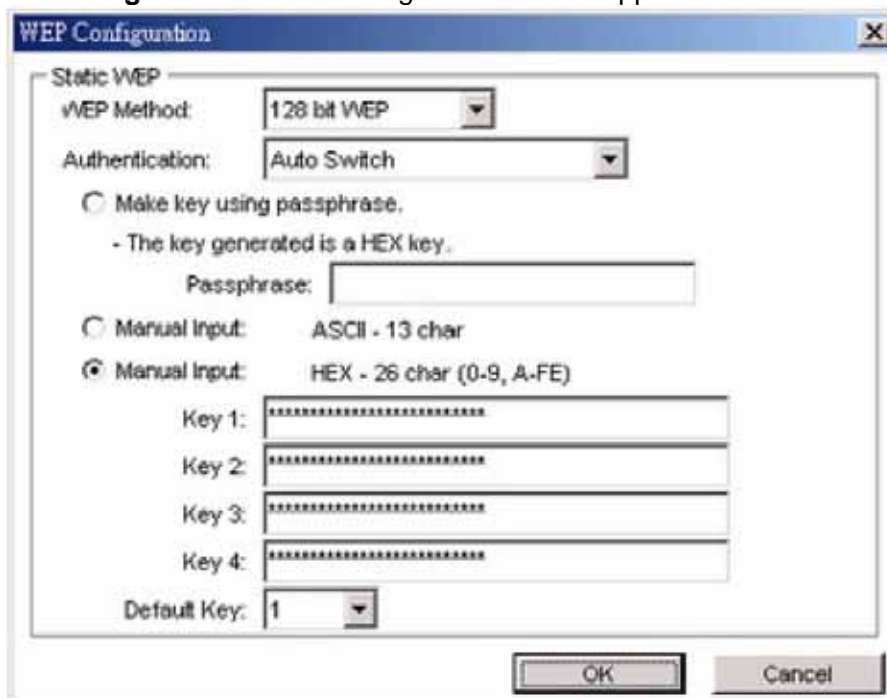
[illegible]

WEP Configuration

×

Static WEP

WEP Method: 128 bit WEP

Authentication: Auto Switch

Make key using passphrase.

- The key generated is a HEX key.

Passphrase:

Manual Input: ASCII - 13 char

Manual Input: HEX - 26 char (0-9, A-FE)

Key 1: **************************

Key 2: **************************

Key 3: **************************

Key 4: **************************

Default Key: 1

OK

Cancel